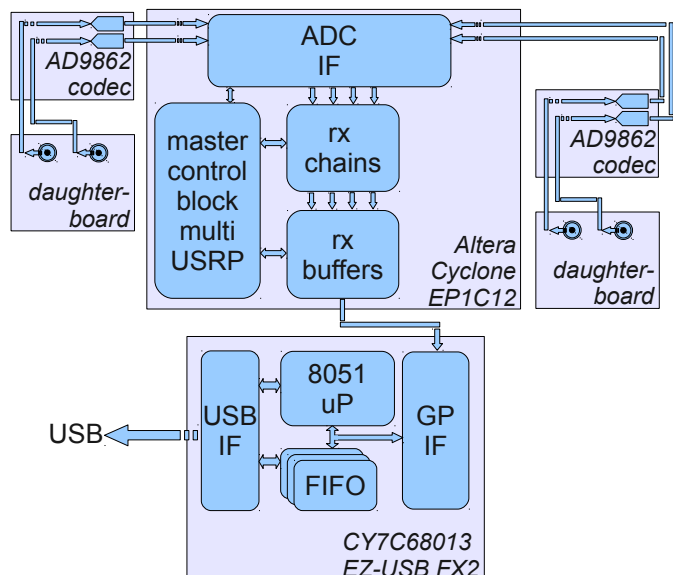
AD9862
codec

daughter-
board

ADC
IF

master
control
block
multi
USRP

rx
chains

rx
buffers

Altera
Cyclone
EP1C12

AD9862
codec

daughter-
board

USB

USB
IF

8051
uP

FIFO

GP
IF

CY7C68013
EZ-USB FX2